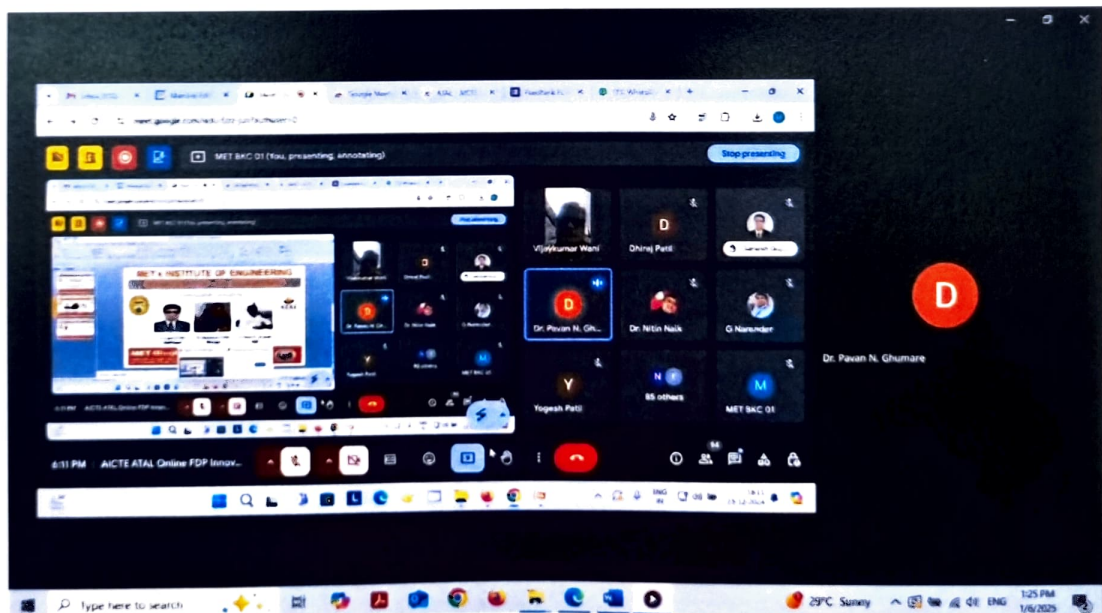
MET BKC 01 (You, presenting, annotating)

Stop presenting

Vijaykumar Wani

Dhiraj Patil

Dr. Pavan N. Gh...

Dr. Nitin Naik

G Narender

Yogesh Patil

85 others

MET BKC 01

D

Dr. Pavan N. Ghumare

MET's INSTITUTE OF ENGINEERING

6:11 PM AICTE ATAL Online FDP Innov...

94

Type here to search

29°C Sunny

ENG

1:25 PM
1/6/2025